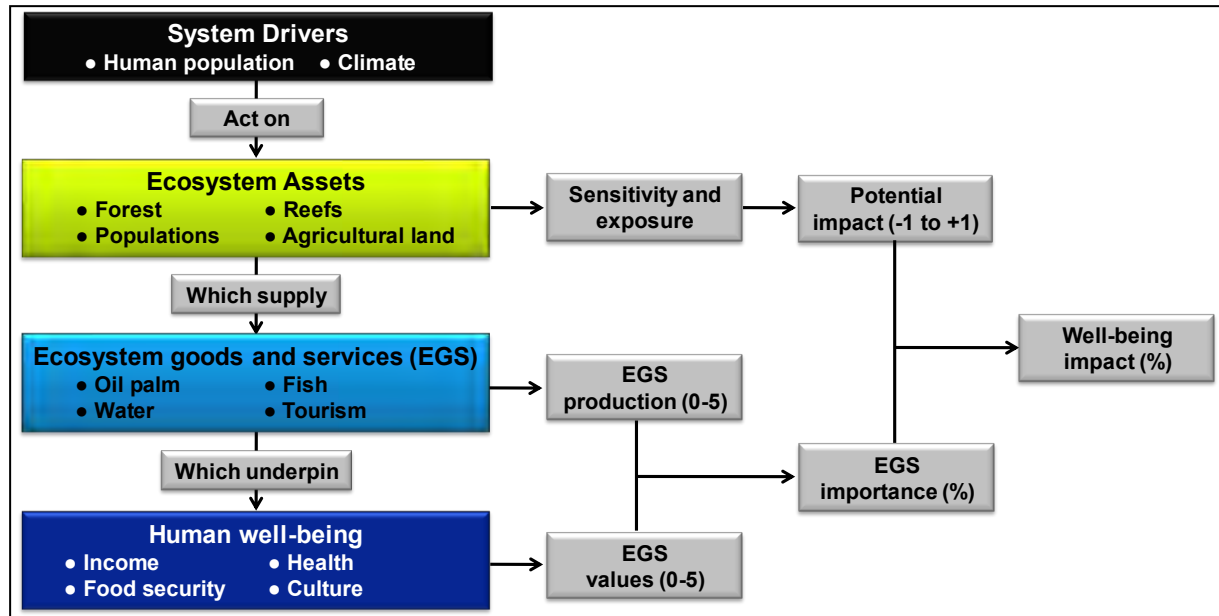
System Drivers
● Human population ● Climate

Act on

Ecosystem Assets
● Forest ● Reefs
● Populations ● Agricultural land

Sensitivity and exposure

Potential impact (-1 to +1)

Which supply

Well-being impact (%)

Ecosystem goods and services (EGS)
● Oil palm ● Fish
● Water ● Tourism

EGS production (0-5)

Which underpin

EGS importance (%)

Human well-being
● Income ● Health
● Food security ● Culture

EGS values (0-5)